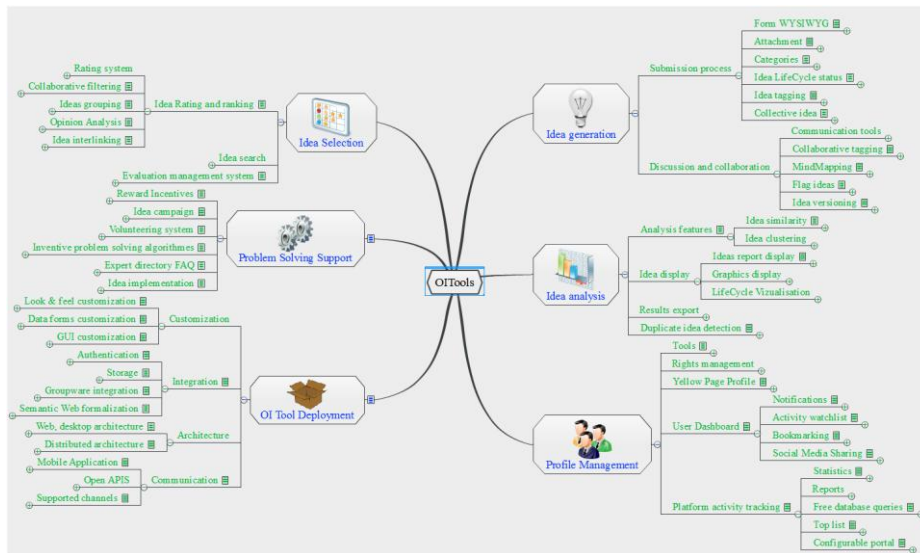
OITools

Idea Selection
Idea Rating and ranking
Rating system
Collaborative filtering
Ideas grouping
Opinion Analysis
Idea interlinking
Idea search
Evaluation management system

Problem Solving Support
Reward Incentives
Idea campaign
Volunteering system
Inventive problem solving algorithmes
Expert directory FAQ
Idea implementation

OI Tool Deployment
Customization
Look & feel customization
Data forms customization
GUI customization
Integration
Authentication
Storage
Groupware integration
Semantic Web formalization
Architecture
Web, desktop architecture
Distributed architecture
Mobile Application
Communication
Open APIS
Supported channels

Idea generation
Submission process
Form WYSIWYG
Attachment
Categories
Idea LifeCycle status
Idea tagging
Collective idea
Discussion and collaboration
Communication tools
Collaborative tagging
MindMapping
Flag ideas
Idea versioning

Idea analysis
Analysis features
Idea similarity
Idea clustering
Idea display
Ideas report display
Graphics display
LifeCycle Vizualisation
Results export
Duplicate idea detection

Profile Management
Tools
Rights management
Yellow Page Profile
User Dashboard
Notifications
Activity watchlist
Bookmarking
Social Media Sharing
Platform activity tracking
Statistics
Reports
Free database queries
Top list
Configurable portal